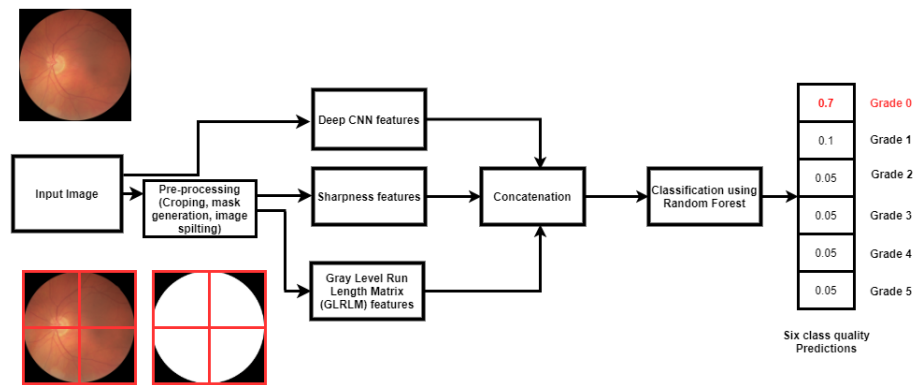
Input Image

Pre-processing (Croping, mask generation, image spilting)

Deep CNN features

Sharpness features

Gray Level Run Length Matrix (GLRLM) features

Concatenation

Classification using Random Forest

| | |
|---|---|
| 0.7 | Grade 0 |
| 0.1 | Grade 1 |
| 0.05 | Grade 2 |
| 0.05 | Grade 3 |
| 0.05 | Grade 4 |
| 0.05 | Grade 5 |

Six class quality Predictions